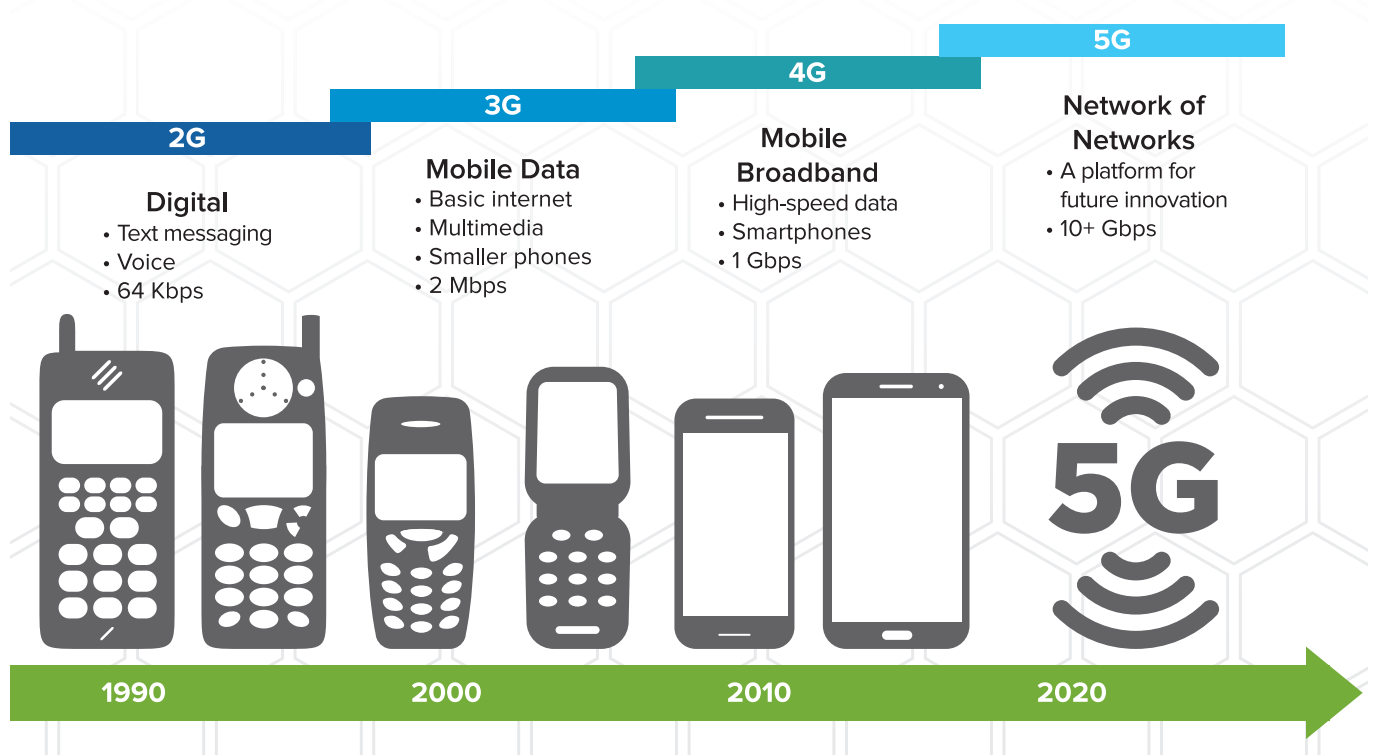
5G

4G

3G

2G

Digital
• Text messaging
• Voice
• 64 Kbps

Mobile Data
• Basic internet
• Multimedia
• Smaller phones
• 2 Mbps

Mobile Broadband
• High-speed data
• Smartphones
• 1 Gbps

Network of Networks
• A platform for future innovation
• 10+ Gbps

5G

1990

2000

2010

2020